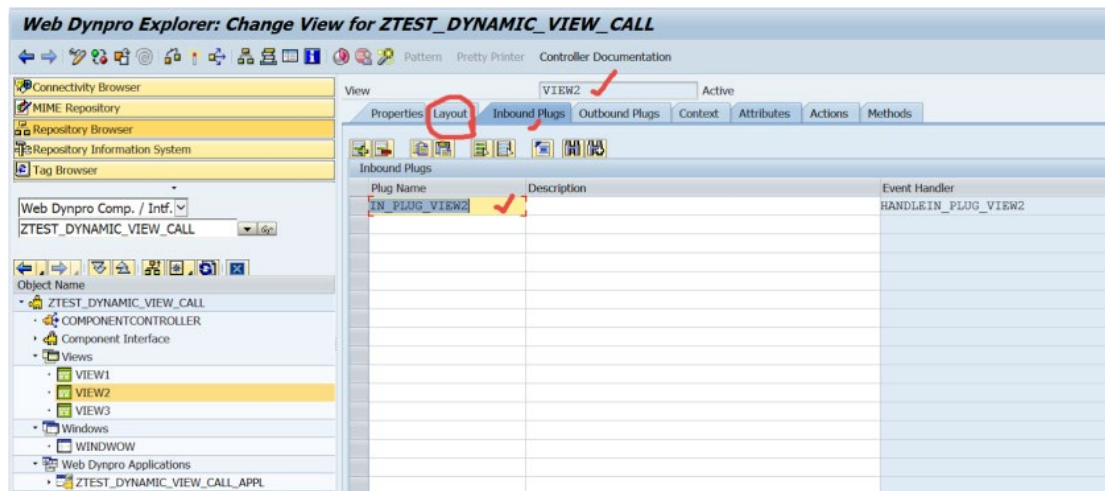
Web Dynpro Explorer: Change View for ZTEST_DYNAMIC_VIEW_CALL

Pattern Pretty Printer Controller Documentation

Connectivity Browser
MIME Repository
Repository Browser
Repository Information System
Tag Browser

Web Dynpro Comp. / Intf.
ZTEST_DYNAMIC_VIEW_CALL

Object Name
ZTEST_DYNAMIC_VIEW_CALL
COMPONENTCONTROLLER
Component Interface
Views
VIEW1
VIEW2
VIEW3
Windows
WINDWOW
Web Dynpro Applications
ZTEST_DYNAMIC_VIEW_CALL_APPL

View VIEW2 Active

Properties Layout Inbound Plugs Outbound Plugs Context Attributes Actions Methods

Inbound Plugs

| Plug Name | Description | Event Handler |
|---|---|---|
| IN_PLUG_VIEW2 | | HANDLEIN_PLUG_VIEW2 |